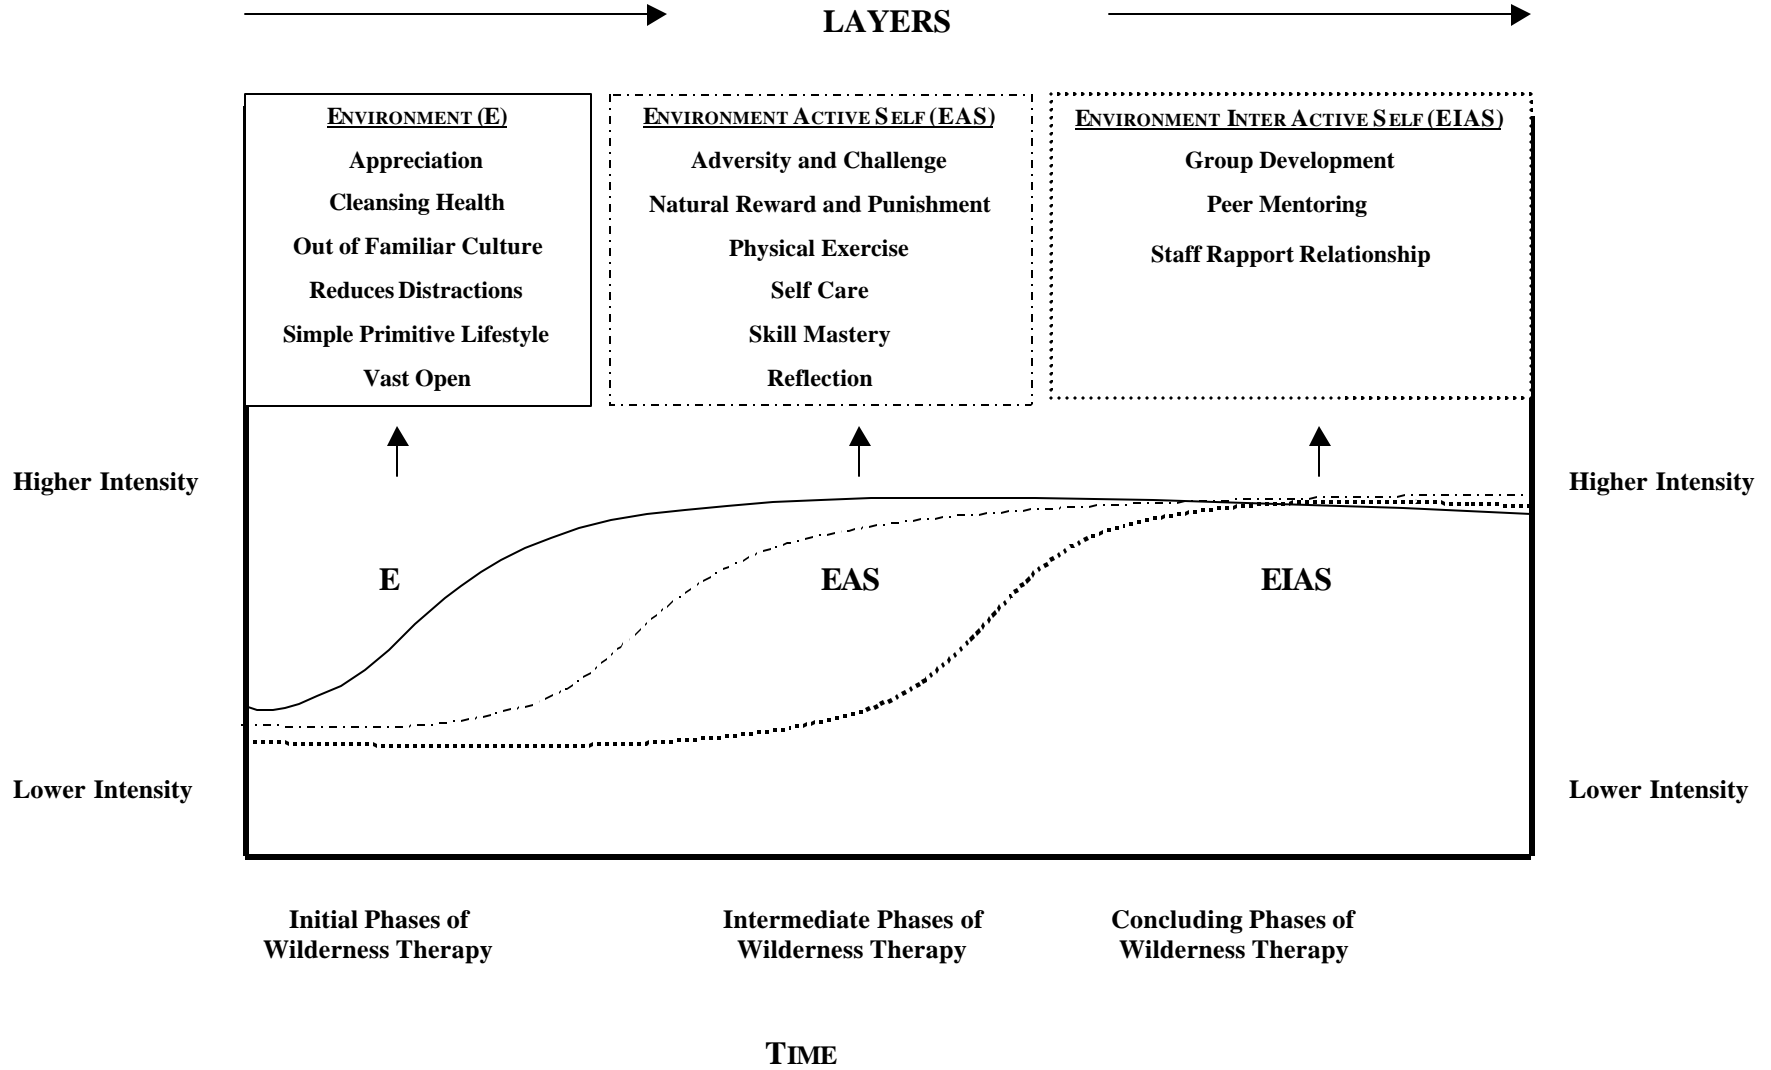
LAYERS

ENVIRONMENT (E)
Appreciation
Cleansing Health
Out of Familiar Culture
Reduces Distractions
Simple Primitive Lifestyle
Vast Open

ENVIRONMENT ACTIVE SELF (EAS)
Adversity and Challenge
Natural Reward and Punishment
Physical Exercise
Self Care
Skill Mastery
Reflection

ENVIRONMENT INTER ACTIVE SELF (EIAS)
Group Development
Peer Mentoring
Staff Rapport Relationship

Higher Intensity

Higher Intensity

E

EAS

EIAS

Lower Intensity

Lower Intensity

Initial Phases of Wilderness Therapy

Intermediate Phases of Wilderness Therapy

Concluding Phases of Wilderness Therapy

TIME